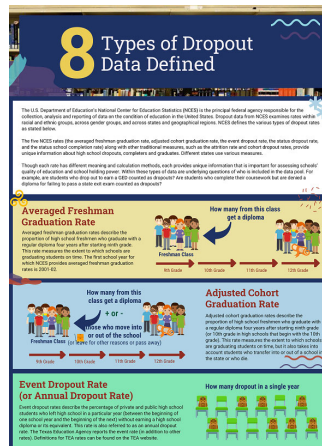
8 Types of Dropout Data Defined

The U.S. Department of Education's National Center for Education Statistics (NCES) is the principal federal agency responsible for the collection, analysis and reporting of data on the condition of education in the United States. Dropout data from NCES examines rates within racial and ethnic groups, across gender groups, and across states and geographical regions. NCES defines the various types of dropout rates as stated below.

The five NCES rates (the averaged freshman graduation rate, adjusted cohort graduation rate, the event dropout rate, the status dropout rate, and the status school completion rate) along with other traditional measures, such as the attrition rate and cohort dropout rates, provide unique information about high school dropouts, completers and graduates. Different studies use various measures.

Though each rate has different meaning and calculation methods, each provides unique information that is important for assessing schools' quality of education and school holding power. Within these types of data are underlying questions of who is included in the data pool. For example, are students who drop out to earn a GED counted as dropouts? Are students who complete their coursework but are denied a diploma for failing to pass a state exit exam counted as dropouts?

Averaged Freshman Graduation Rate

Averaged freshman graduation rates describe the proportion of high school freshmen who graduate with a regular diploma four years after starting ninth grade. This rate measures the extent to which schools are graduating students on time. The first school year for which NCES provides averaged freshman graduation rates is 2001-02.

How many from this class get a diploma

Freshman Class

9th Grade

10th Grade

11th Grade

12th Grade

How many from this class get a diploma

+ or -

(those who move into or out of the school)
(or leave for other reasons or pass away)

9th Grade

10th Grade

11th Grade

12th Grade

Adjusted Cohort Graduation Rate

Adjusted cohort graduation rates describe the proportion of high school freshmen who graduate with a regular diploma four years after starting ninth grade (or 10th grade in high schools that begin with the 10th grade). This rate measures the extent to which schools are graduating students on time, but it also takes into account students who transfer into or out of a school in the state or who die.

Event Dropout Rate (or Annual Dropout Rate)

Event dropout rates describe the percentage of private and public high school students who left high school in a particular year (between the beginning of one school year and the beginning of the next) without earning a high school diploma or its equivalent. This rate is also referred to as an annual dropout rate. The Texas Education Agency reports the event rate (in addition to other rates). Definitions for TEA rates can be found on the TEA website.

How many dropout in a single year